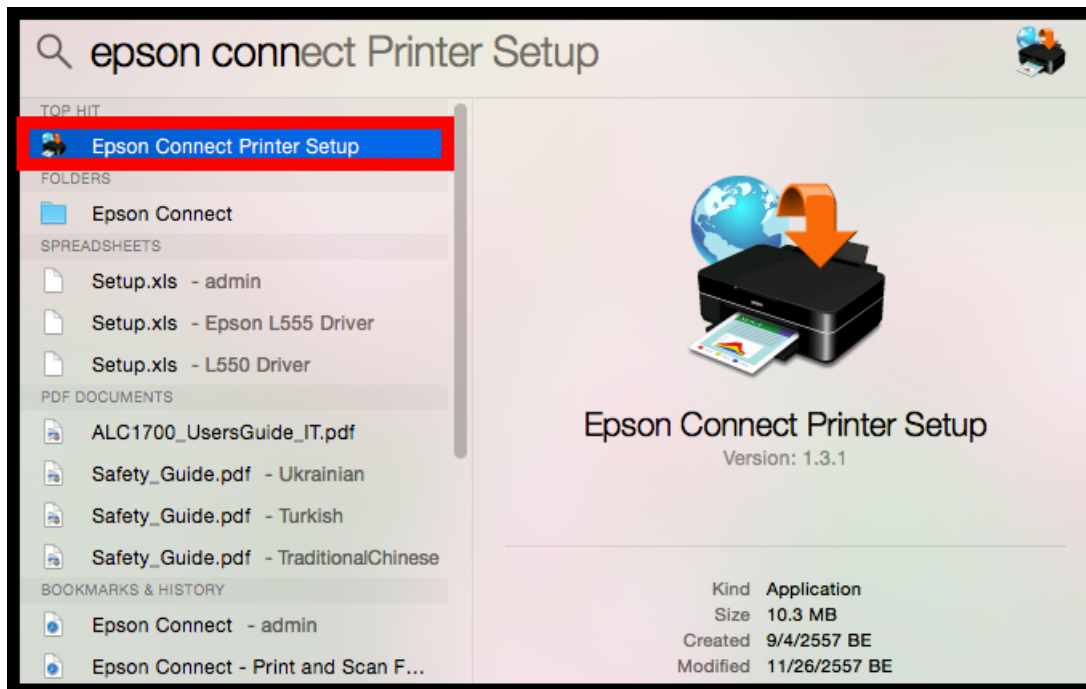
epson connect Printer Setup

TOP HIT
Epson Connect Printer Setup
FOLDERS
Epson Connect
SPREADSHEETS
Setup.xls - admin
Setup.xls - Epson L555 Driver
Setup.xls - L550 Driver
PDF DOCUMENTS
ALC1700_UsersGuide_IT.pdf
Safety_Guide.pdf - Ukrainian
Safety_Guide.pdf - Turkish
Safety_Guide.pdf - TraditionalChinese
BOOKMARKS & HISTORY
Epson Connect - admin
Epson Connect - Print and Scan F...

Epson Connect Printer Setup
Version: 1.3.1

| Kind | Application |
|---|---|
| Size | 10.3 MB |
| Created | 9/4/2557 BE |
| Modified | 11/26/2557 BE |